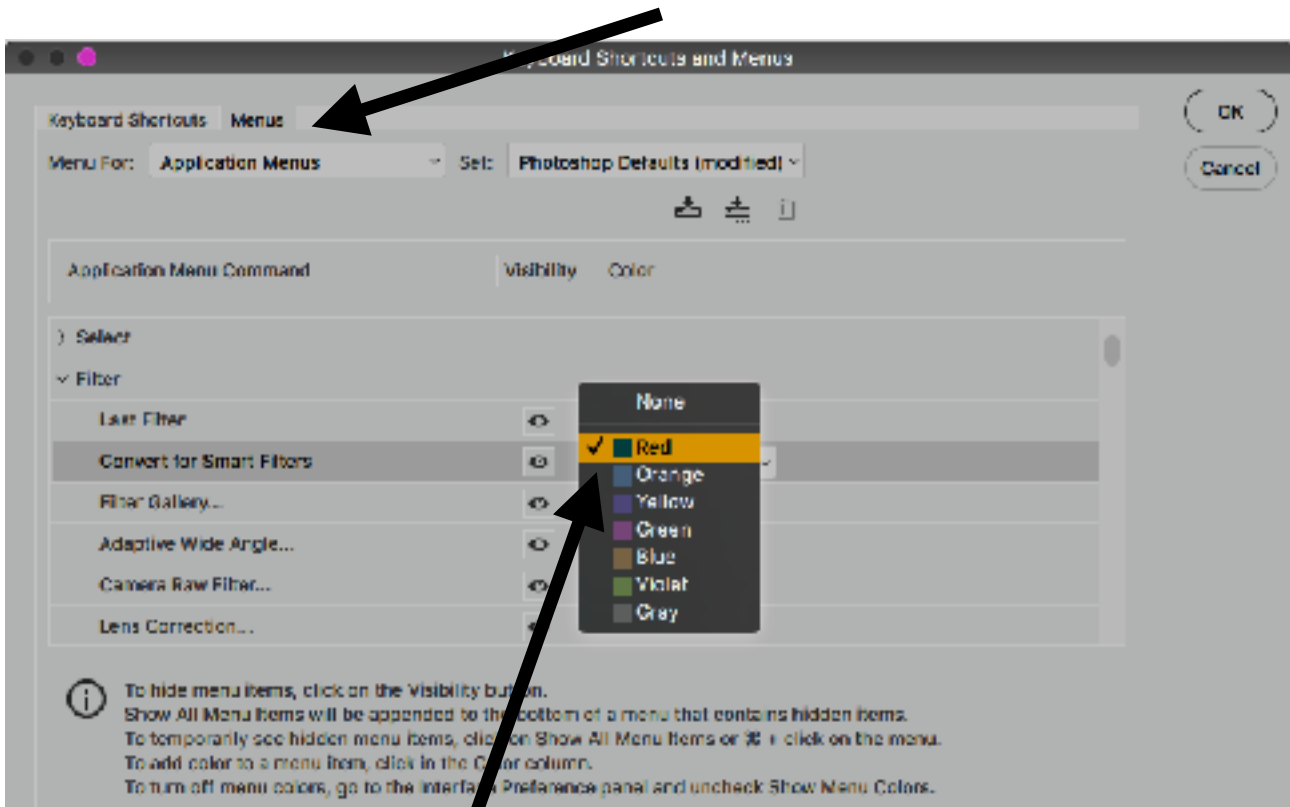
Keyboard Shortcuts and Menus

Keyboard Shortcuts Menus

Menu For: Application Menus Set: Photoshop Defaults (modified)

OK

Cancel

Application Menu Command Visibility Color

› Select
⌄ Filter
Last Filter
Convert for Smart Filters
Filter Gallery...
Adaptive Wide Angle...
Camera Raw Filter...
Lens Correction...

None
✓ Red
Orange
Yellow
Green
Blue
Violet
Gray

To hide menu items, click on the Visibility button.
Show All Menu Items will be appended to the bottom of a menu that contains hidden items.
To temporarily see hidden menu items, click on Show All Menu Items or ⌘ + click on the menu.
To add color to a menu item, click in the Color column.
To turn off menu colors, go to the Interface Preference panel and uncheck Show Menu Colors.